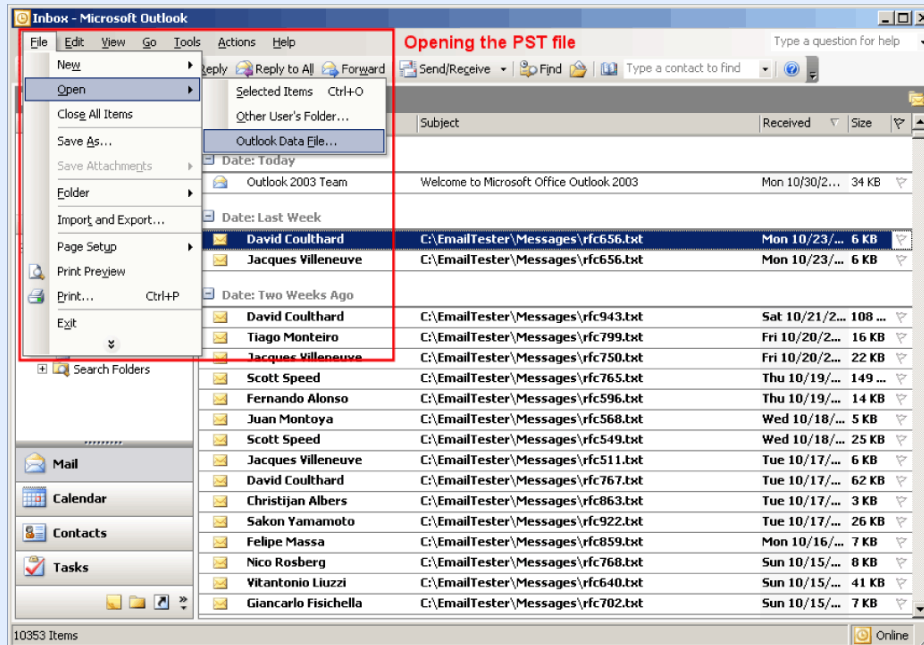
Inbox - Microsoft Outlook

File Edit View Go Tools Actions Help

Opening the PST file

Type a question for help

Reply Reply to All Forward Send/Receive Find Type a contact to find

New
Open
Close All Items
Save As...
Save Attachments
Folder
Import and Export...
Page Setup
Print Preview
Print... Ctrl+P
Exit

Selected Items Ctrl+O
Other User's Folder...
Outlook Data File...

Search Folders

Mail
Calendar
Contacts
Tasks

Subject | Received | Size

Date: Today
Outlook 2003 Team | Welcome to Microsoft Office Outlook 2003 | Mon 10/30/2... | 34 KB

Date: Last Week
David Coulthard | C:\EmailTester\Messages\rfc656.txt | Mon 10/23/... | 6 KB
Jacques Villeneuve | C:\EmailTester\Messages\rfc656.txt | Mon 10/23/... | 6 KB

Date: Two Weeks Ago
David Coulthard | C:\EmailTester\Messages\rfc943.txt | Sat 10/21/2... | 108 ...
Tiago Monteiro | C:\EmailTester\Messages\rfc799.txt | Fri 10/20/2... | 16 KB
Jacques Villeneuve | C:\EmailTester\Messages\rfc750.txt | Fri 10/20/2... | 22 KB
Scott Speed | C:\EmailTester\Messages\rfc765.txt | Thu 10/19/... | 149 ...
Fernando Alonso | C:\EmailTester\Messages\rfc596.txt | Thu 10/19/... | 14 KB
Juan Montoya | C:\EmailTester\Messages\rfc568.txt | Wed 10/18/... | 5 KB
Scott Speed | C:\EmailTester\Messages\rfc549.txt | Wed 10/18/... | 25 KB
Jacques Villeneuve | C:\EmailTester\Messages\rfc511.txt | Tue 10/17/... | 6 KB
David Coulthard | C:\EmailTester\Messages\rfc767.txt | Tue 10/17/... | 62 KB
Christijan Albers | C:\EmailTester\Messages\rfc863.txt | Tue 10/17/... | 3 KB
Sakon Yamamoto | C:\EmailTester\Messages\rfc922.txt | Tue 10/17/... | 26 KB
Felipe Massa | C:\EmailTester\Messages\rfc859.txt | Mon 10/16/... | 7 KB
Nico Rosberg | C:\EmailTester\Messages\rfc768.txt | Sun 10/15/... | 8 KB
Vitantonio Liuzzi | C:\EmailTester\Messages\rfc640.txt | Sun 10/15/... | 41 KB
Giancarlo Fisichella | C:\EmailTester\Messages\rfc702.txt | Sun 10/15/... | 7 KB

10353 Items
Online